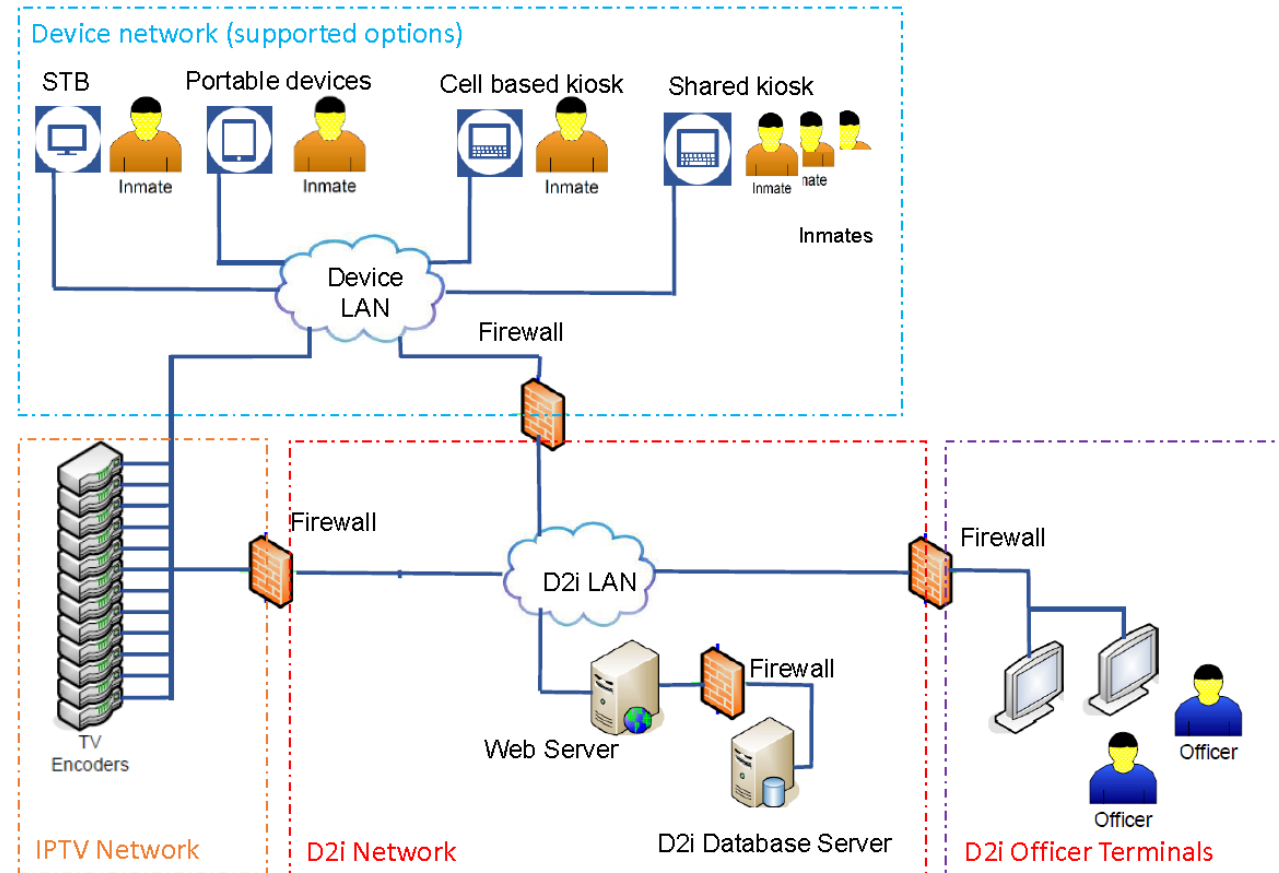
Device network (supported options)

STB

Inmate

Portable devices

Inmate

Cell based kiosk

Inmate

Shared kiosk

Inmate

nate

Inmates

Device LAN

Firewall

Firewall

D2i LAN

Firewall

Firewall

TV Encoders

Web Server

D2i Database Server

Officer

Officer

IPTV Network

D2i Network

D2i Officer Terminals